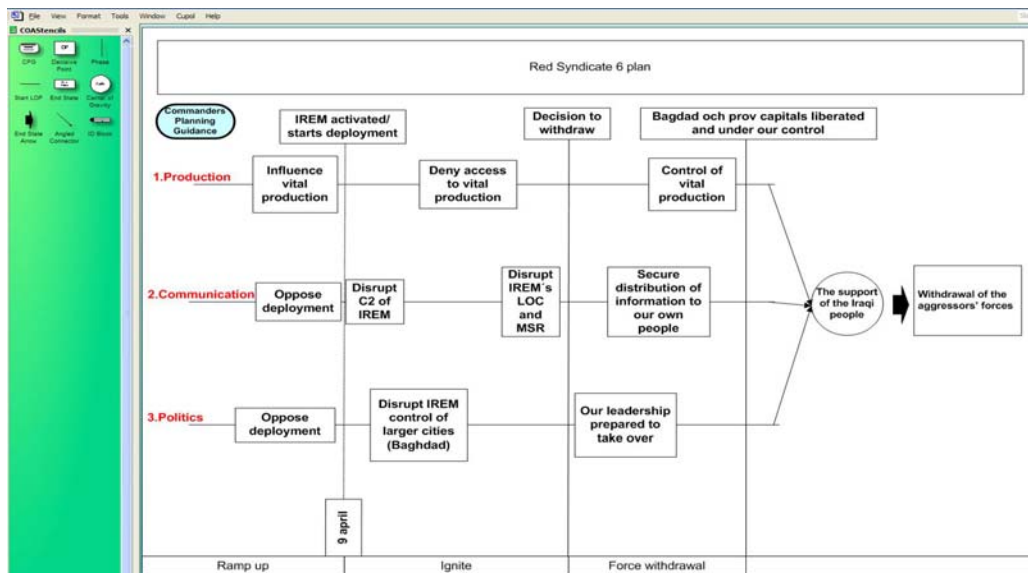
File View Format Tools Window Cupol Help

COAStencils

CPG Decisive Point Phase

Start LOP End State Center of Gravity

End State Arrow Angled Connector ID Block

Red Syndicate 6 plan

Commanders Planning Guidance

IREM activated/ starts deployment

Decision to withdraw

Bagdad och prov capitals liberated and under our control

1.Production

Influence vital production

Deny access to vital production

Control of vital production

2.Communication

Oppose deployment

Disrupt C2 of IREM

Disrupt IREM´s LOC and MSR

Secure distribution of information to our own people

The support of the Iraqi people

Withdrawal of the aggressors' forces

3.Politics

Oppose deployment

Disrupt IREM control of larger cities (Baghdad)

Our leadership prepared to take over

9 april

Ramp up

Ignite

Force withdrawal